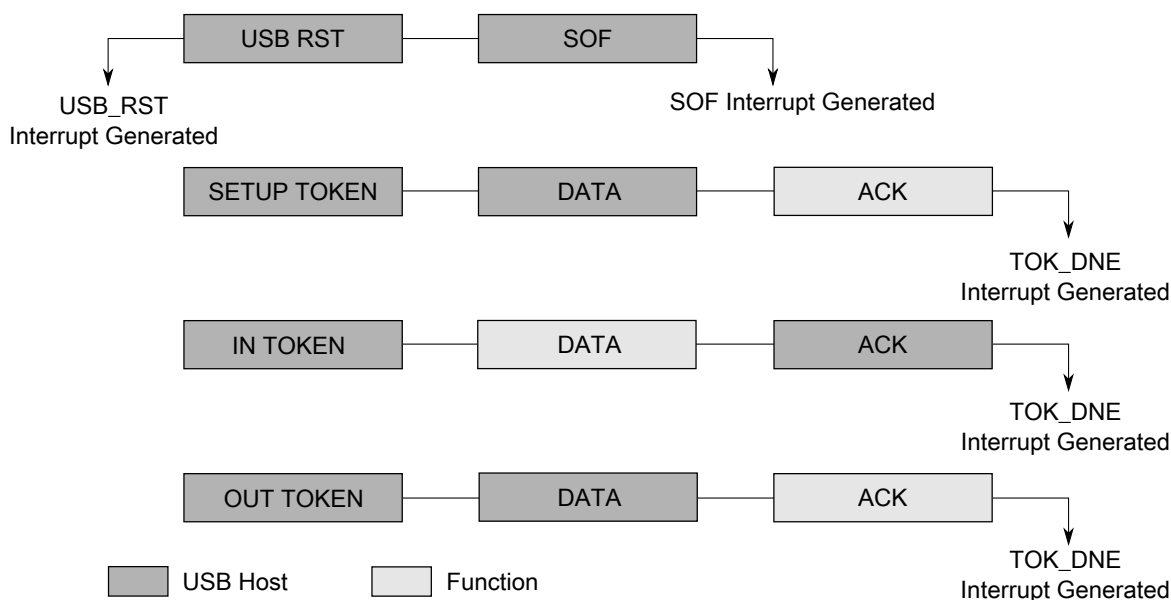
USB RST
SOF
USB_RST
Interrupt Generated
SOF Interrupt Generated

SETUP TOKEN
DATA
ACK
TOK_DNE
Interrupt Generated

IN TOKEN
DATA
ACK
TOK_DNE
Interrupt Generated

OUT TOKEN
DATA
ACK
TOK_DNE
Interrupt Generated

USB Host
Function